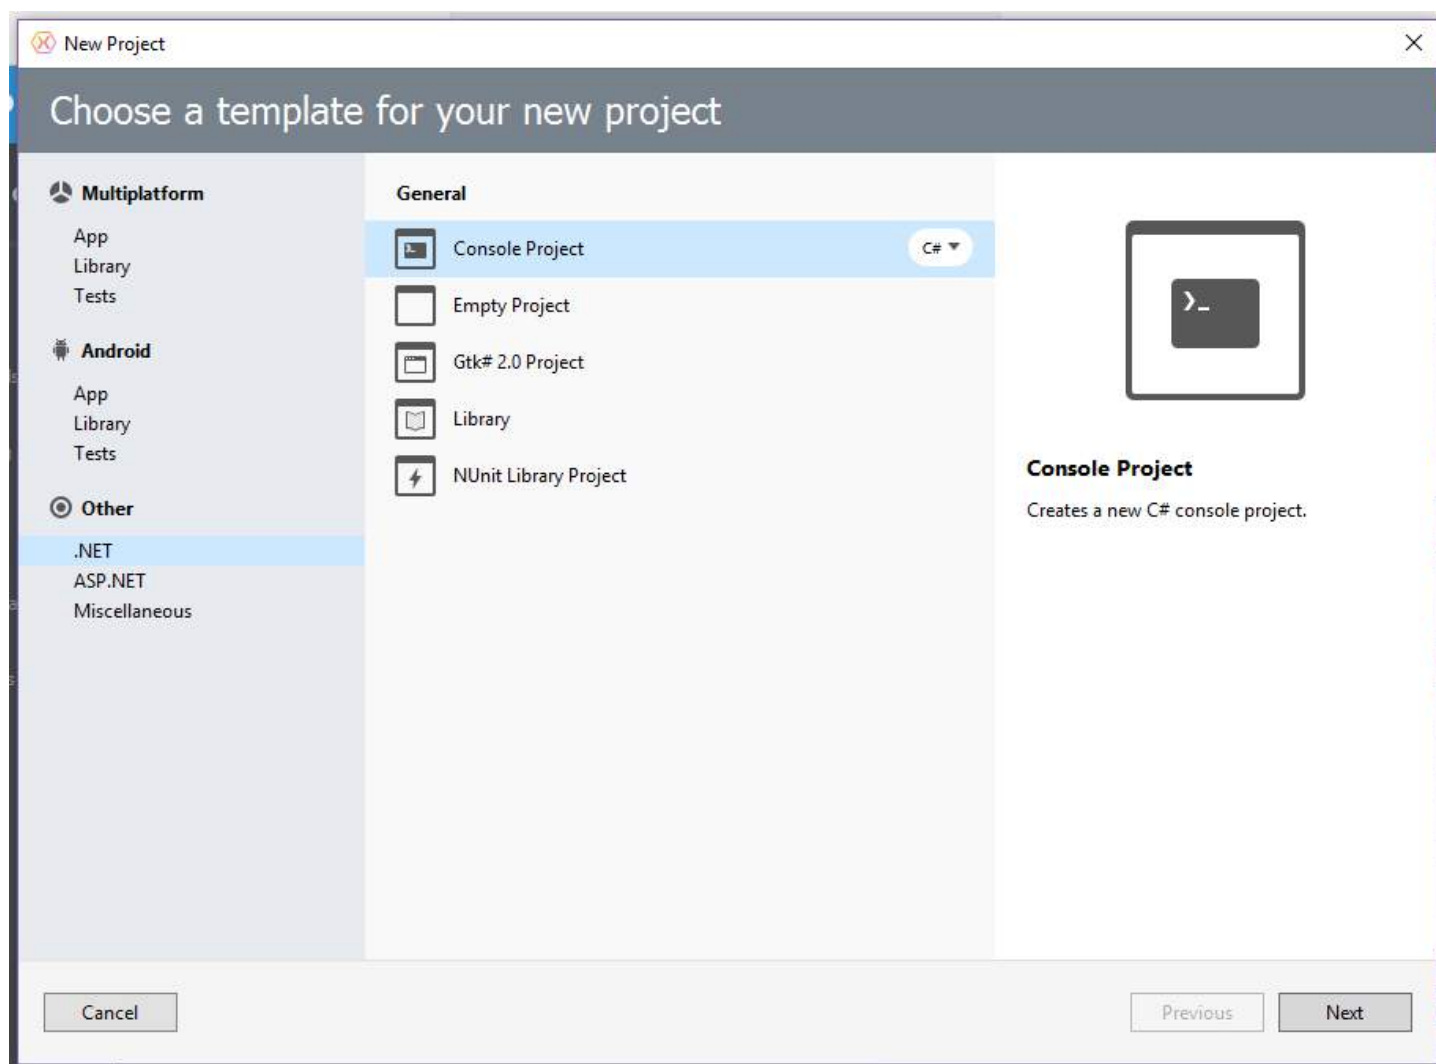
New Project

Choose a template for your new project

Multiplatform
App
Library
Tests

Android
App
Library
Tests

Other
.NET
ASP.NET
Miscellaneous

General
Console Project C#
Empty Project
Gtk# 2.0 Project
Library
NUnit Library Project

>_

Console Project
Creates a new C# console project.

Cancel
Previous
Next